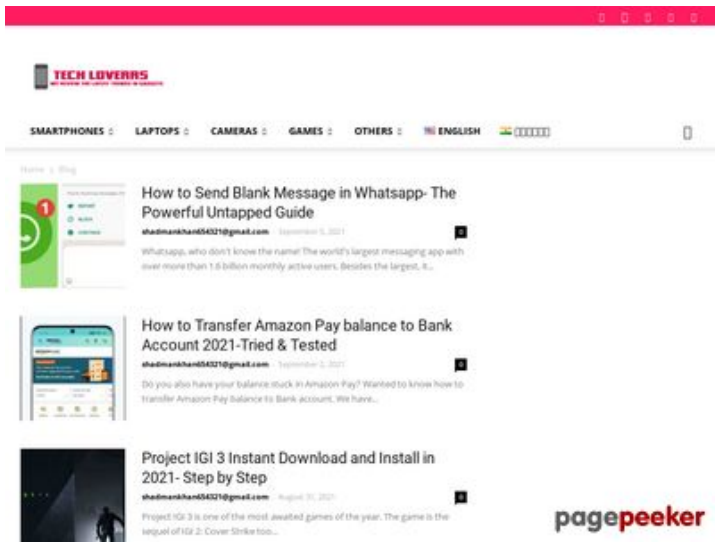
TECH LOVERRS

SMARTPHONES LAPTOPS CAMERAS GAMES OTHERS ENGLISH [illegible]

Home | Blog

How to Send Blank Message in Whatsapp- The Powerful Untapped Guide

shadmankhan654321@gmail.com - September 5, 2021

0

Whatsapp, who don't know the name! The world's largest messaging app with over more than 1.6 billion monthly active users. Besides the largest, it...

How to Transfer Amazon Pay balance to Bank Account 2021-Tried & Tested

shadmankhan654321@gmail.com - September 2, 2021

0

Do you also have your balance stuck in Amazon Pay? Wanted to know how to transfer Amazon Pay balance to Bank account. We have...

Project IGI 3 Instant Download and Install in 2021- Step by Step

shadmankhan654321@gmail.com - August 31, 2021

0

Project IGI 3 is one of the most awaited games of the year. The game is the sequel of IGI 2: Cover Strike too...

pagepeeker